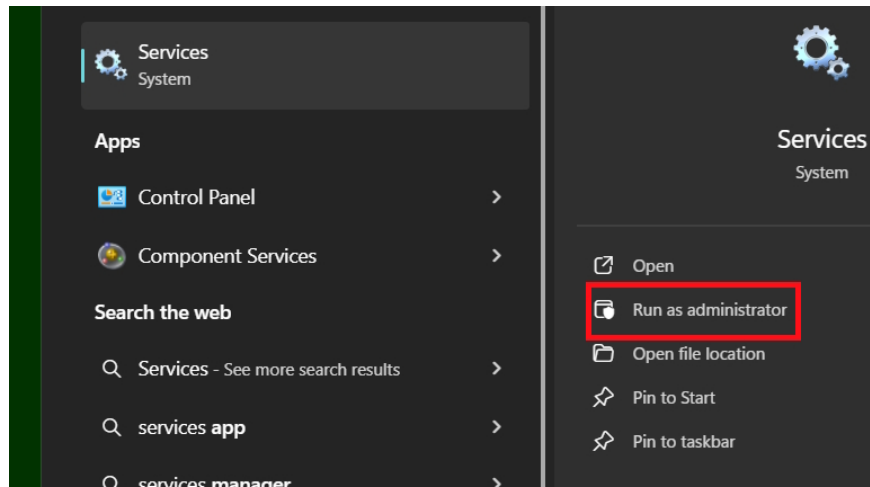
Services
System

Apps

Control Panel

Component Services

Search the web

Services - See more search results

services app

services manager

Services
System

Open

Run as administrator

Open file location

Pin to Start

Pin to taskbar